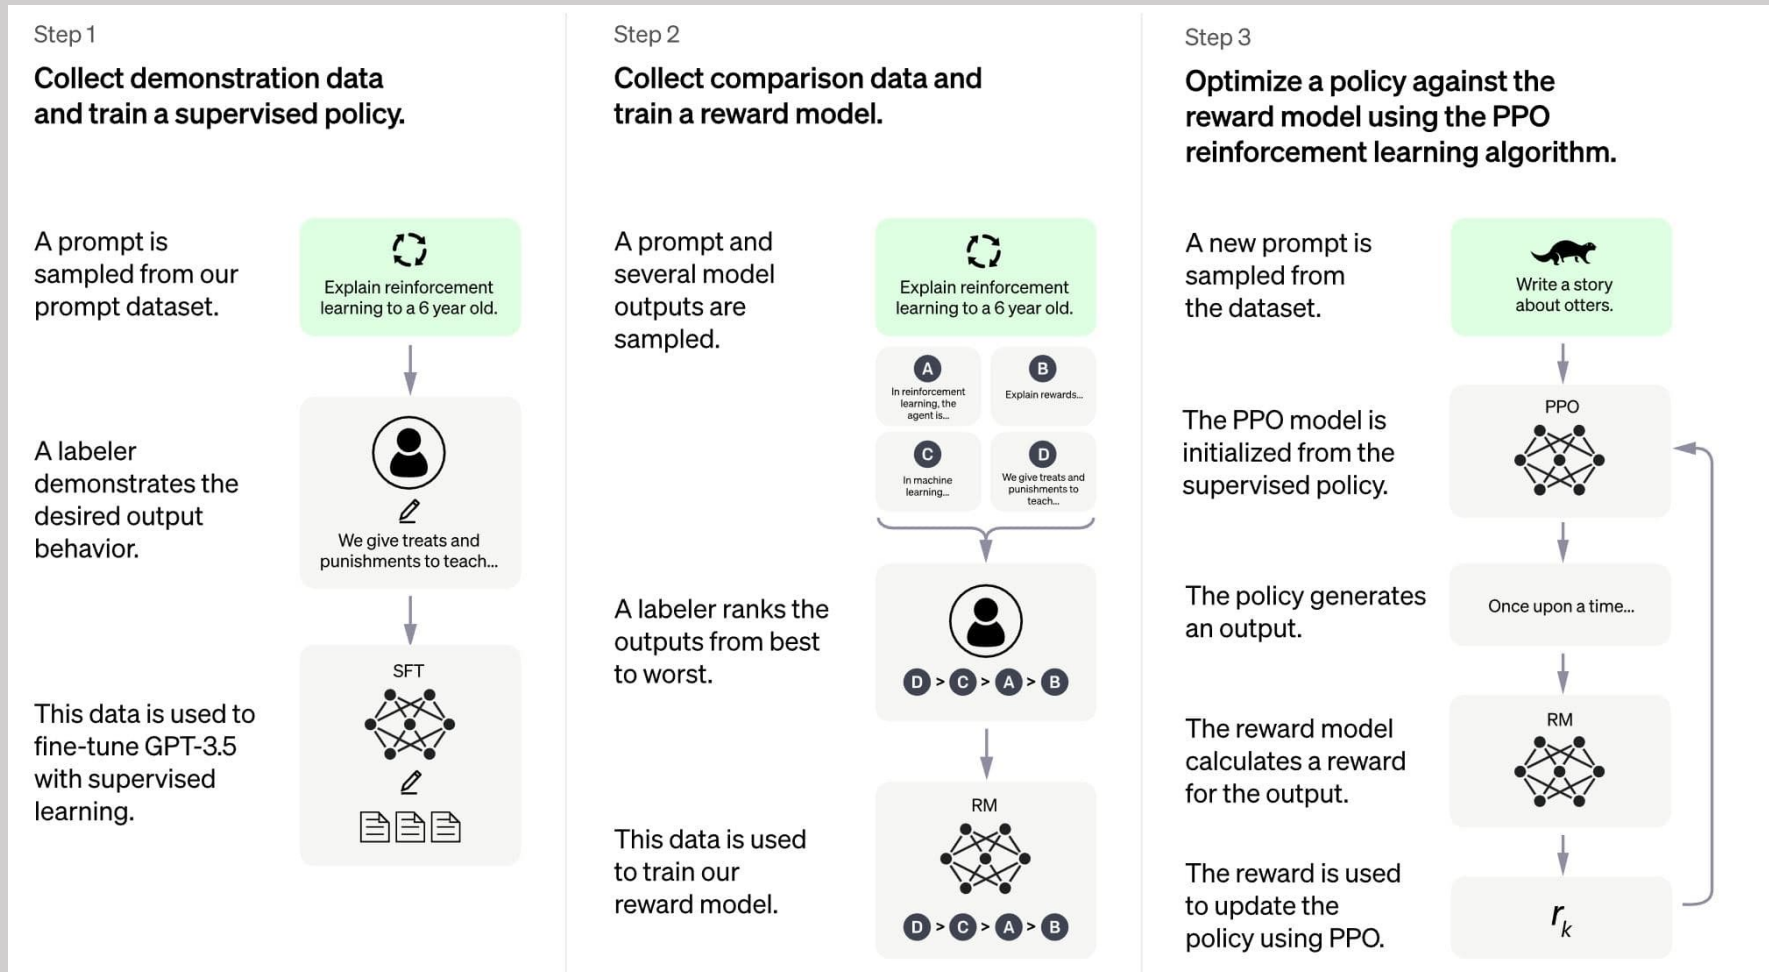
Step 1

Collect demonstration data and train a supervised policy.

A prompt is sampled from our prompt dataset.

Explain reinforcement learning to a 6 year old.

A labeler demonstrates the desired output behavior.

We give treats and punishments to teach...

This data is used to fine-tune GPT-3.5 with supervised learning.

SFT

Step 2

Collect comparison data and train a reward model.

A prompt and several model outputs are sampled.

Explain reinforcement learning to a 6 year old.

A
In reinforcement learning, the agent is...

B
Explain rewards...

C
In machine learning...

D
We give treats and punishments to teach...

A labeler ranks the outputs from best to worst.

D > C > A > B

This data is used to train our reward model.

RM

D > C > A > B

Step 3

Optimize a policy against the reward model using the PPO reinforcement learning algorithm.

A new prompt is sampled from the dataset.

Write a story about otters.

The PPO model is initialized from the supervised policy.

PPO

The policy generates an output.

Once upon a time...

The reward model calculates a reward for the output.

RM

The reward is used to update the policy using PPO.

$r_k$